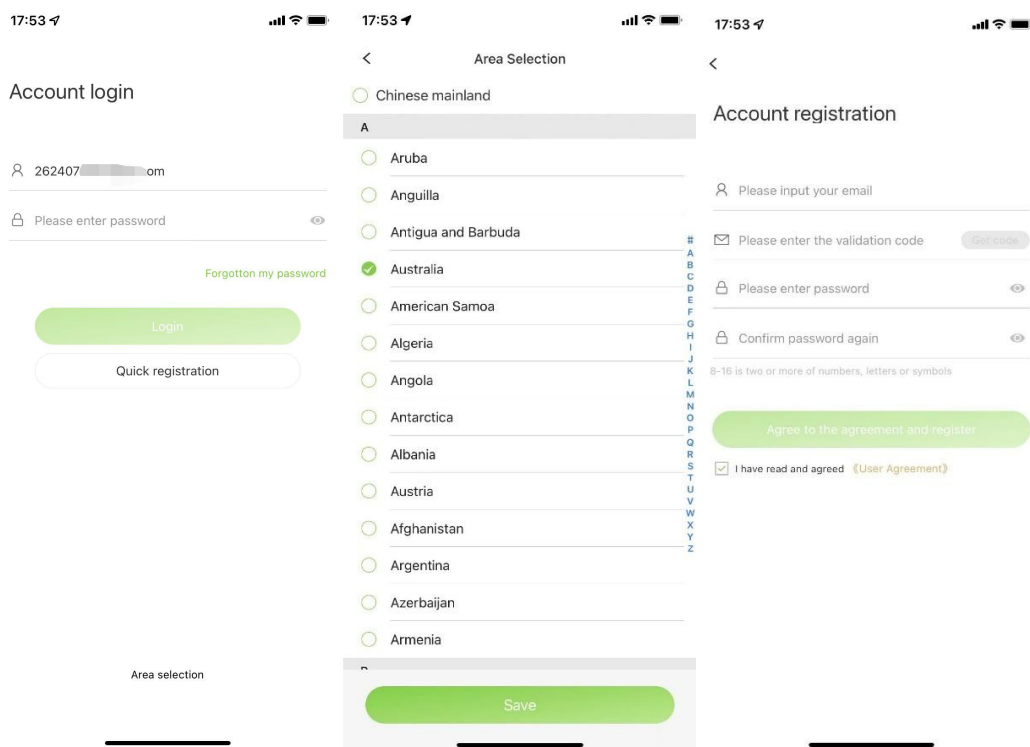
17:53

Account login

262407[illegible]om

Please enter password

Forgotton my password

Login

Quick registration

Area selection

17:53

<

Area Selection

Chinese mainland

A

Aruba

Anguilla

Antigua and Barbuda

Australia

American Samoa

Algeria

Angola

Antarctica

Albania

Austria

Afghanistan

Argentina

Azerbaijan

Armenia

# A B C D E F G H I J K L M N O P Q R S T U V W X Y Z

Save

17:53

<

Account registration

Please input your email

Please enter the validation code

Get code

Please enter password

Confirm password again

8-16 is two or more of numbers, letters or symbols

Agree to the agreement and register

I have read and agreed 《User Agreement》